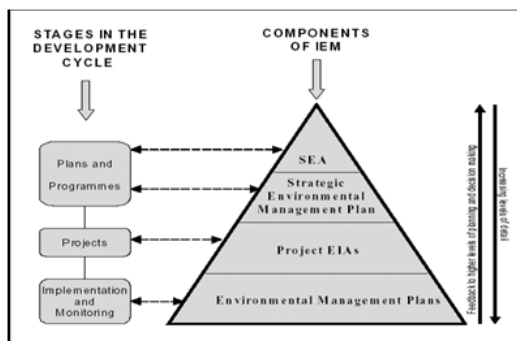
STAGES IN THE DEVELOPMENT CYCLE

COMPONENTS OF IEM

Plans and Programmes

Projects

Implementation and Monitoring

SEA

Strategic Environmental Management Plan

Project EIAs

Environmental Management Plans

Feedback to higher levels of planning and decision making

Increasing levels of detail